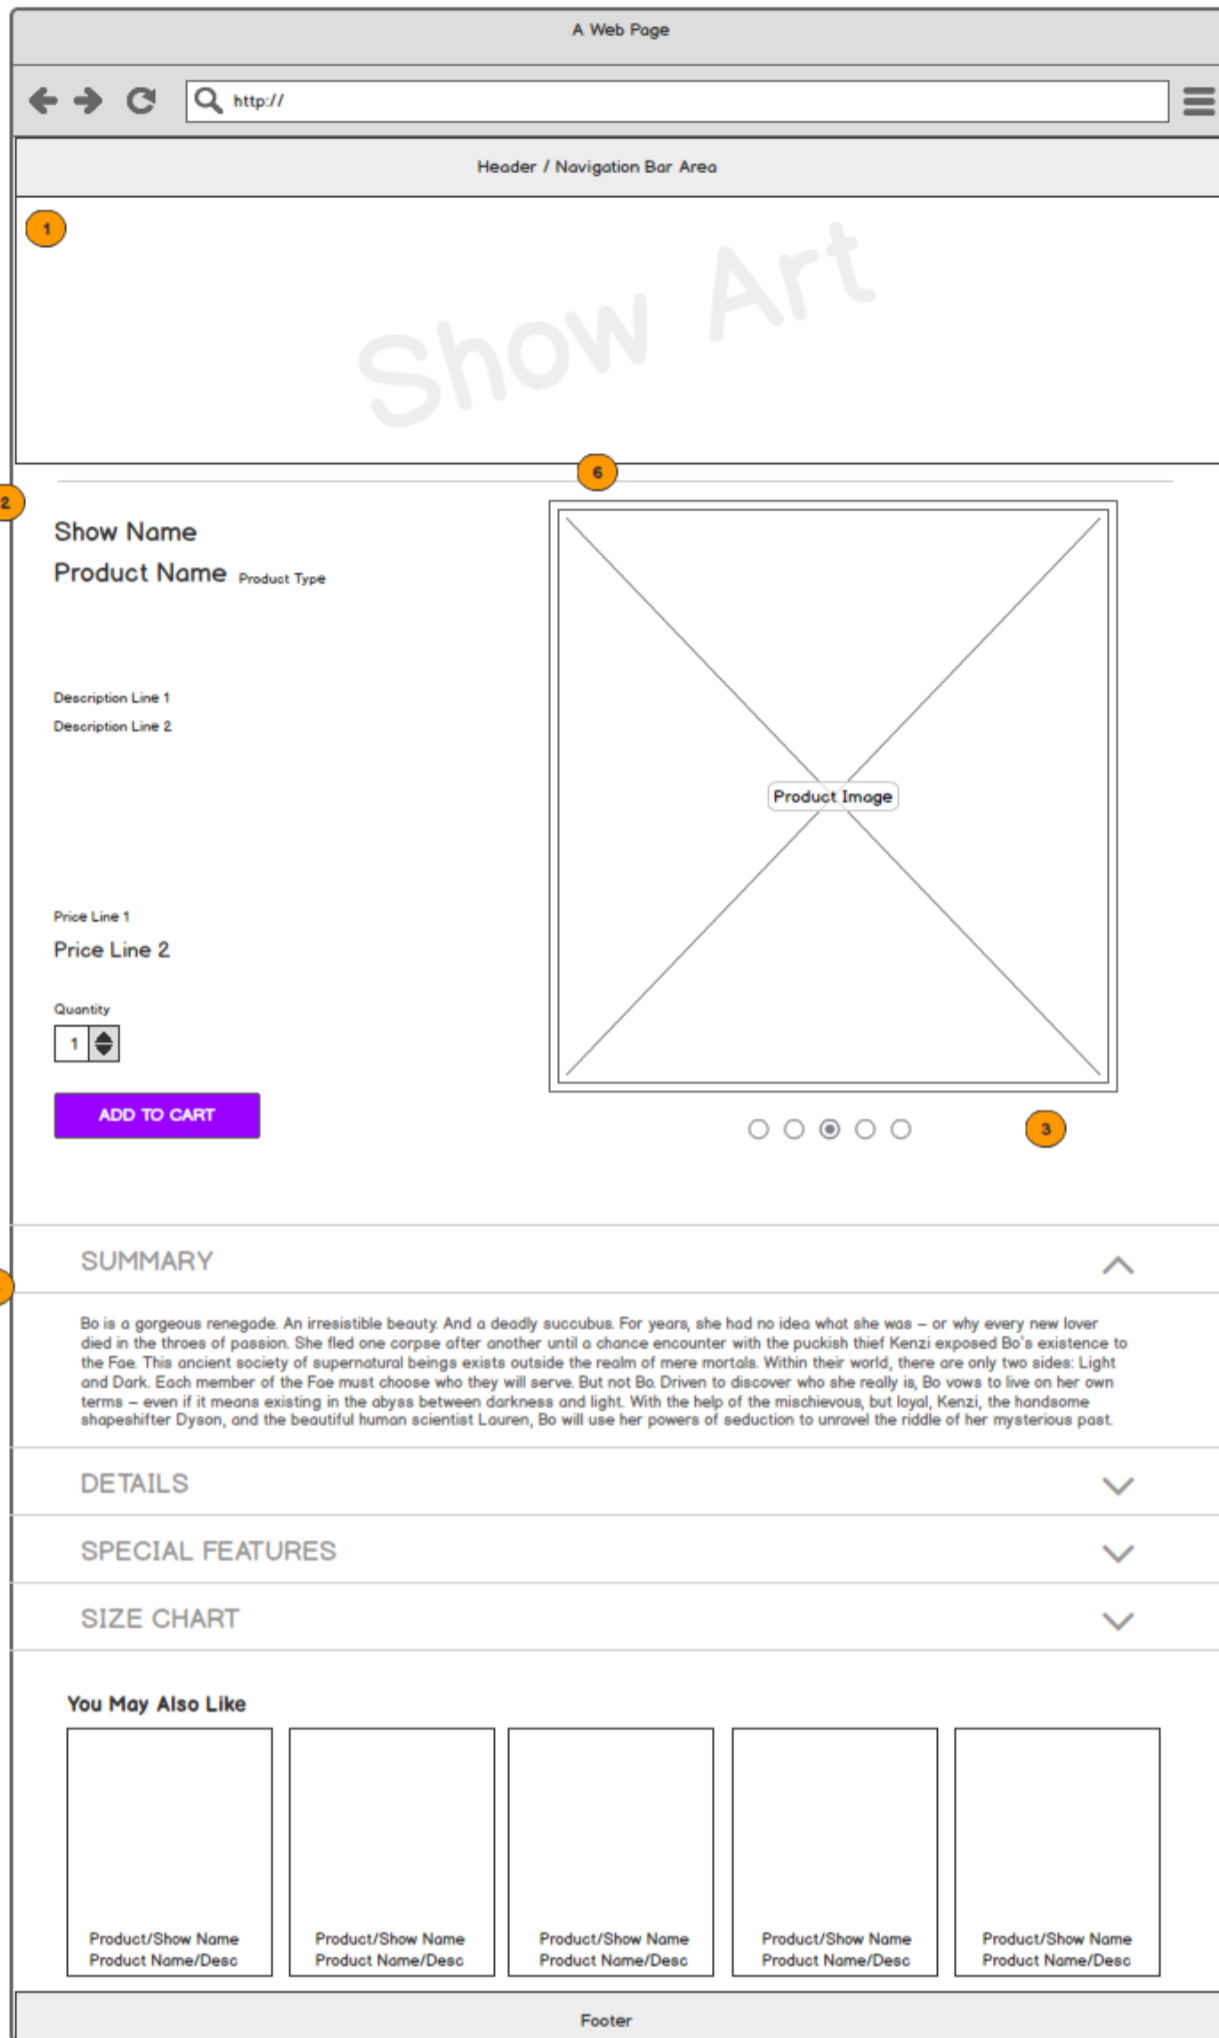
A Web Page

http://

Header / Navigation Bar Area

1

Show Art

6

2

Show Name

Product Name Product Type

Description Line 1

Description Line 2

Price Line 1

Price Line 2

Quantity

1

ADD TO CART

Product Image

3

SUMMARY

Bo is a gorgeous renegade. An irresistible beauty. And a deadly succubus. For years, she had no idea what she was – or why every new lover died in the throes of passion. She fled one corpse after another until a chance encounter with the puckish thief Kenzi exposed Bo's existence to the Fae. This ancient society of supernatural beings exists outside the realm of mere mortals. Within their world, there are only two sides: Light and Dark. Each member of the Fae must choose who they will serve. But not Bo. Driven to discover who she really is, Bo vows to live on her own terms – even if it means existing in the abyss between darkness and light. With the help of the mischievous, but loyal, Kenzi, the handsome shapeshifter Dyson, and the beautiful human scientist Lauren, Bo will use her powers of seduction to unravel the riddle of her mysterious past.

DETAILS

SPECIAL FEATURES

SIZE CHART

You May Also Like

Product/Show Name
Product Name/Desc

Product/Show Name
Product Name/Desc

Product/Show Name
Product Name/Desc

Product/Show Name
Product Name/Desc

Product/Show Name
Product Name/Desc

Footer